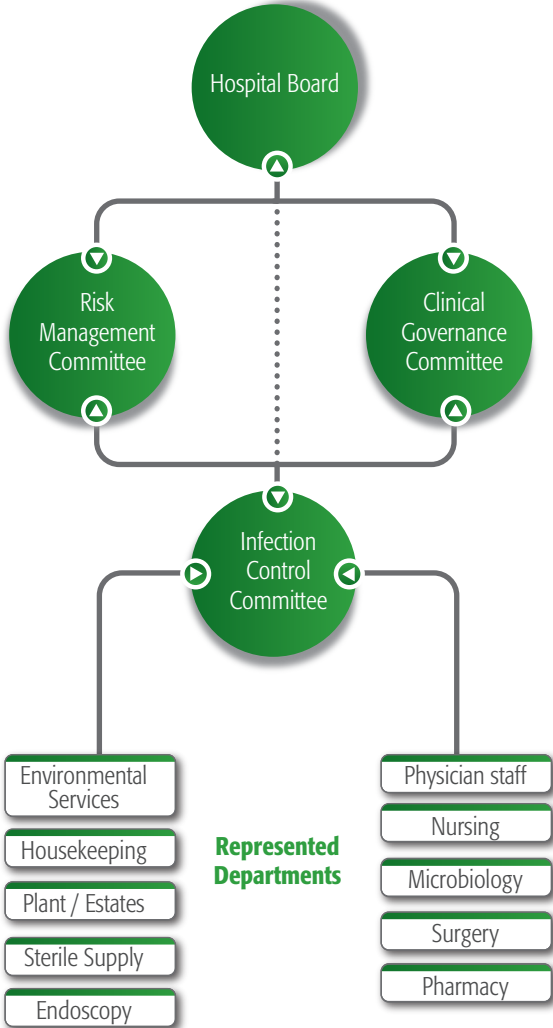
Hospital Board

Risk Management Committee

Clinical Governance Committee

Infection Control Committee

Environmental Services

Housekeeping

Plant / Estates

Sterile Supply

Endoscopy

Represented Departments

Physician staff

Nursing

Microbiology

Surgery

Pharmacy